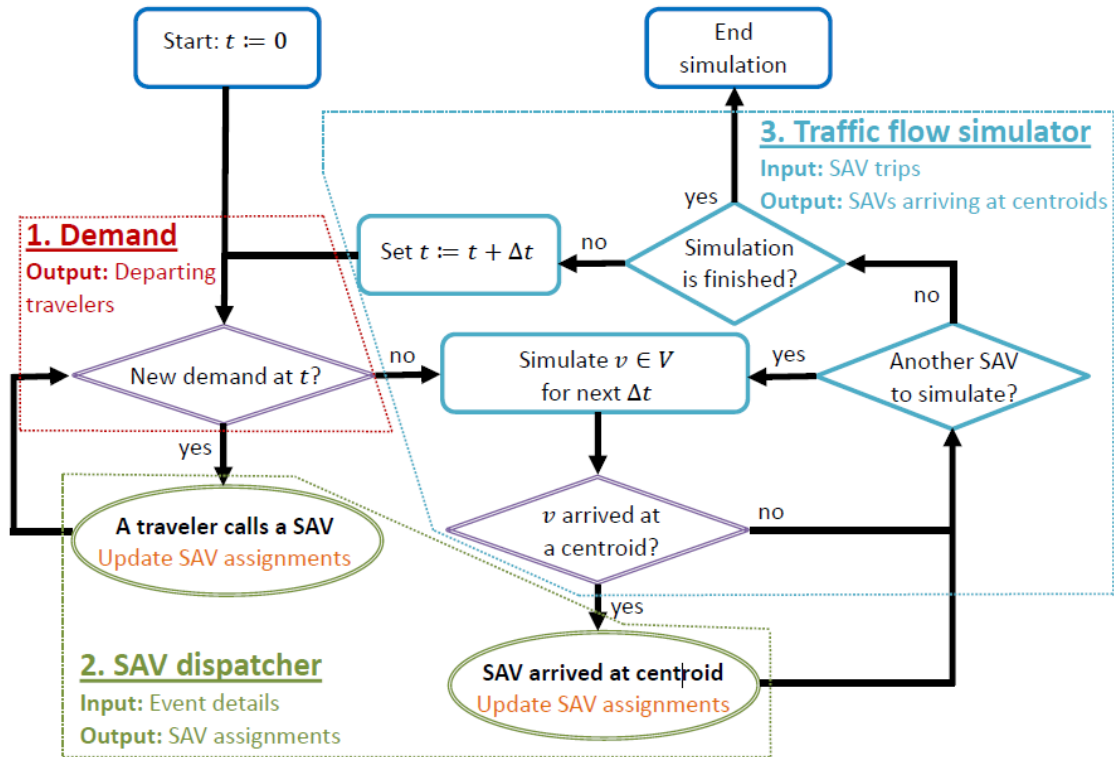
Start: $t \coloneqq 0$

End simulation

3. Traffic flow simulator
Input: SAV trips
Output: SAVs arriving at centroids

yes

1. Demand
Output: Departing travelers

Set $t \coloneqq t + \Delta t$

no

Simulation is finished?

no

New demand at $t$?

no

Simulate $v \in V$ for next $\Delta t$

yes

Another SAV to simulate?

yes

A traveler calls a SAV
Update SAV assignments

$v$ arrived at a centroid?

no

yes

2. SAV dispatcher
Input: Event details
Output: SAV assignments

SAV arrived at centroid
Update SAV assignments